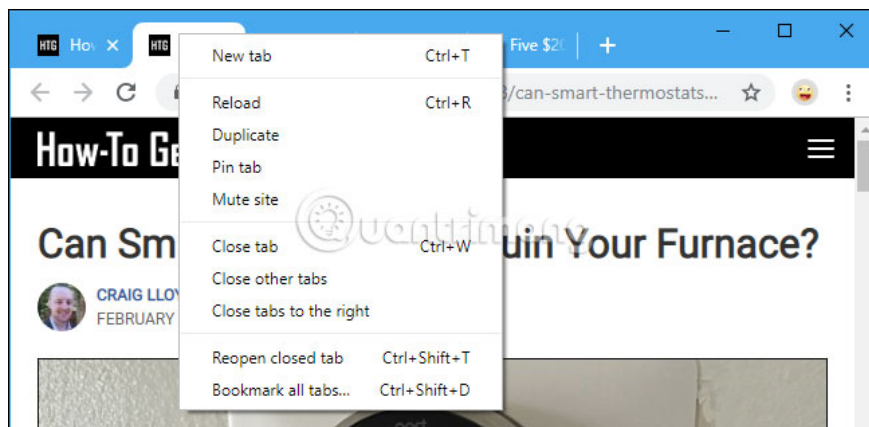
HTG How HTG Five $20 +

/can-smart-thermostats...

How-To Ge

Can Sm uin Your Furnace?

CRAIG LLOY
FEBRUARY

New tab Ctrl+T

Reload Ctrl+R
Duplicate
Pin tab
Mute site

Close tab Ctrl+W
Close other tabs
Close tabs to the right

Reopen closed tab Ctrl+Shift+T
Bookmark all tabs... Ctrl+Shift+D

Quantrimang